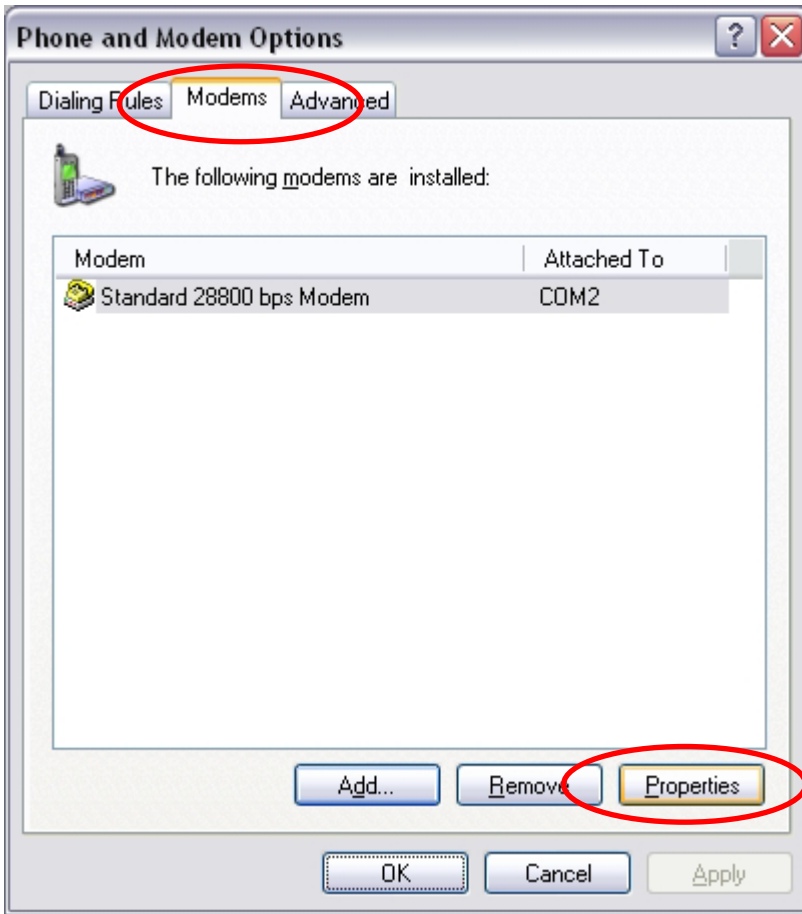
Phone and Modem Options

Dialing Rules
Modems
Advanced

The following modems are installed:

| Modem | Attached To |
|---|---|
| Standard 28800 bps Modem | COM2 |

Add...
Remove
Properties

OK
Cancel
Apply